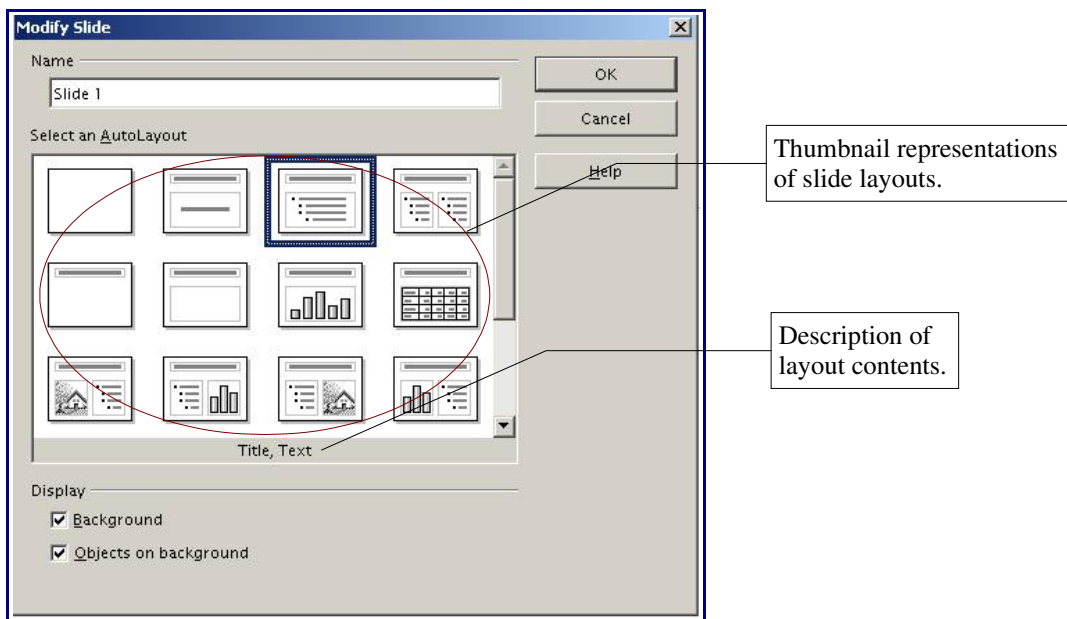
Modify Slide

Name

Slide 1

Select an AutoLayout

Title, Text

Display

Background

Objects on background

OK

Cancel

Help

Thumbnail representations of slide layouts.

Description of layout contents.